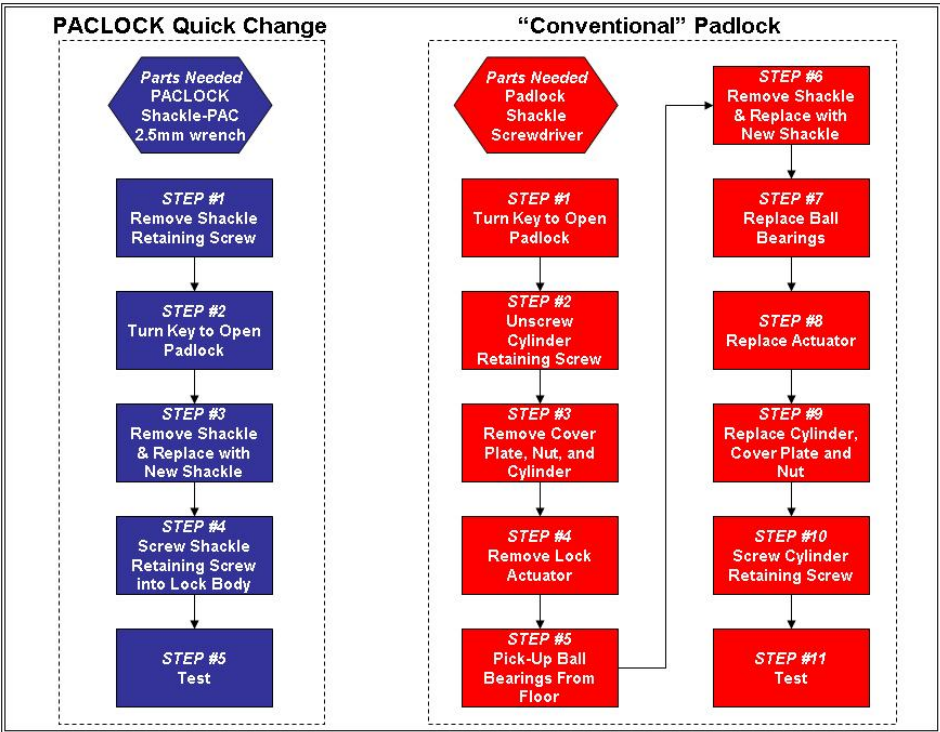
PACLOCK Quick Change

Parts Needed
PACLOCK
Shackle-PAC
2.5mm wrench

STEP #1
Remove Shackle Retaining Screw

STEP #2
Turn Key to Open Padlock

STEP #3
Remove Shackle & Replace with New Shackle

STEP #4
Screw Shackle Retaining Screw into Lock Body

STEP #5
Test

"Conventional" Padlock

Parts Needed
Padlock
Shackle
Screwdriver

STEP #1
Turn Key to Open Padlock

STEP #2
Unscrew Cylinder Retaining Screw

STEP #3
Remove Cover Plate, Nut, and Cylinder

STEP #4
Remove Lock Actuator

STEP #5
Pick-Up Ball Bearings From Floor

STEP #6
Remove Shackle & Replace with New Shackle

STEP #7
Replace Ball Bearings

STEP #8
Replace Actuator

STEP #9
Replace Cylinder, Cover Plate and Nut

STEP #10
Screw Cylinder Retaining Screw

STEP #11
Test